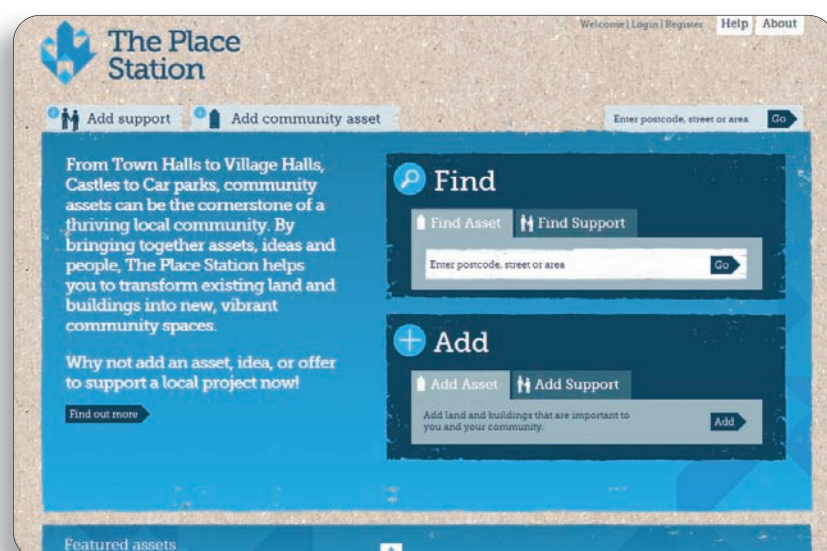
The Place Station

Welcome | Login | Register Help About

Add support Add community asset

Enter postcode, street or area Go

From Town Halls to Village Halls, Castles to Car parks, community assets can be the cornerstone of a thriving local community. By bringing together assets, ideas and people, The Place Station helps you to transform existing land and buildings into new, vibrant community spaces.

Why not add an asset, idea, or offer to support a local project now!

Find out more

Find

Find Asset Find Support

Enter postcode, street or area Go

Add

Add Asset Add Support

Add land and buildings that are important to you and your community.

Add

Featured assets